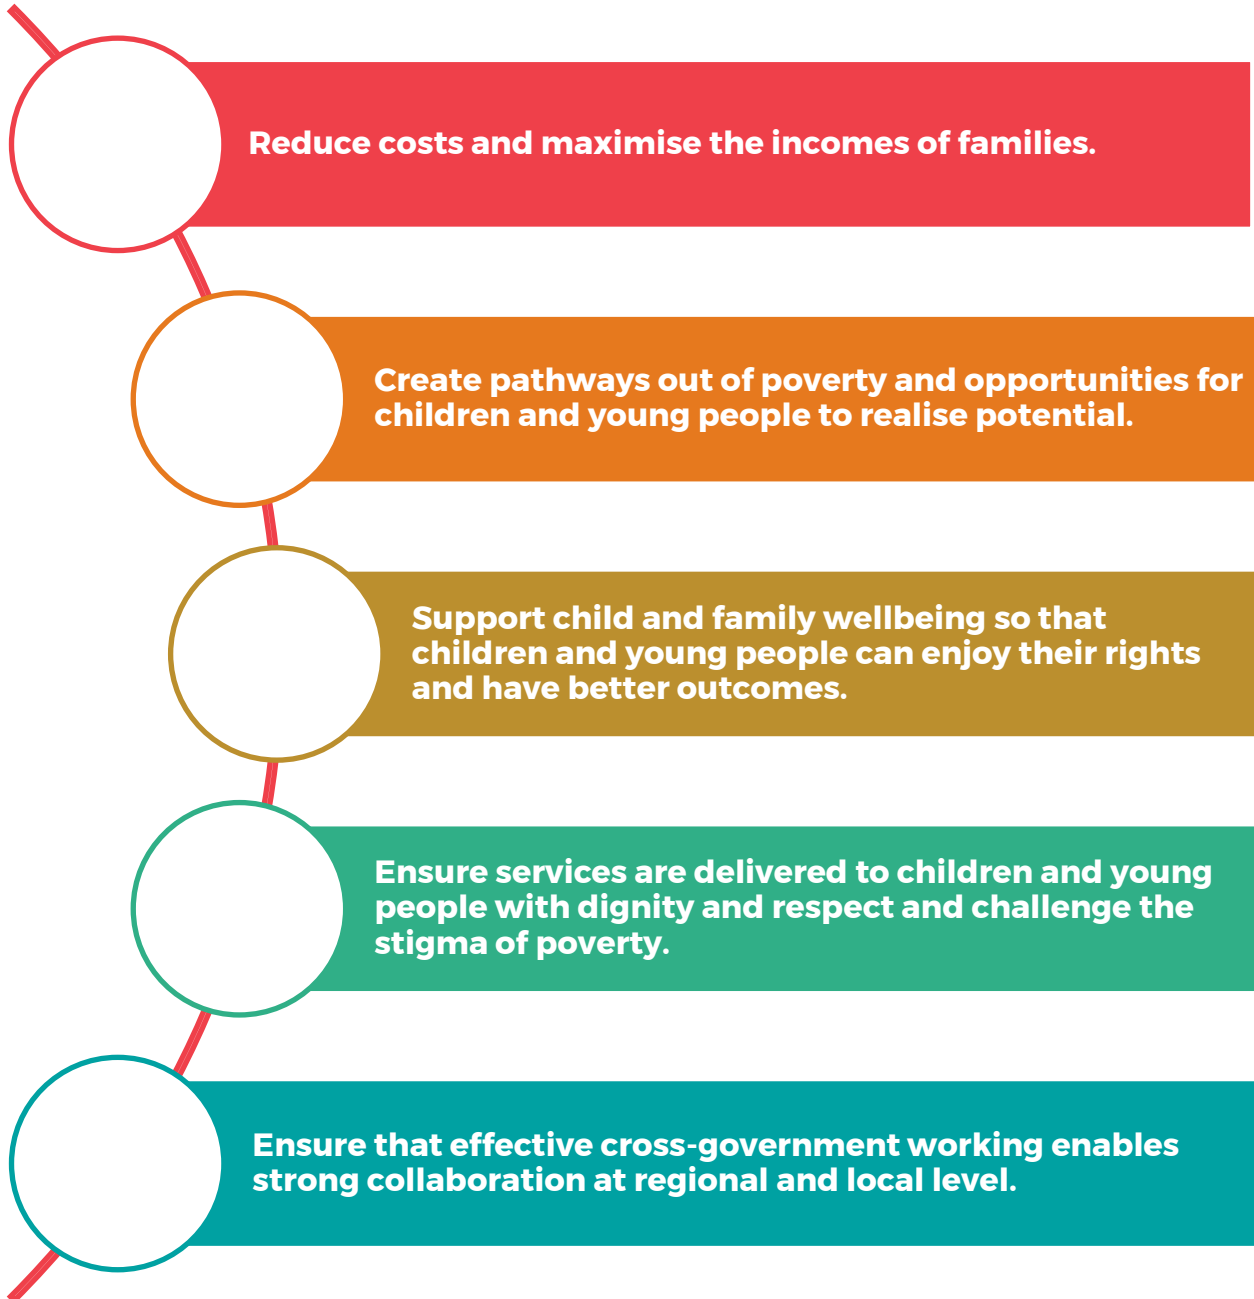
Reduce costs and maximise the incomes of families.

Create pathways out of poverty and opportunities for children and young people to realise potential.

Support child and family wellbeing so that children and young people can enjoy their rights and have better outcomes.

Ensure services are delivered to children and young people with dignity and respect and challenge the stigma of poverty.

Ensure that effective cross-government working enables strong collaboration at regional and local level.